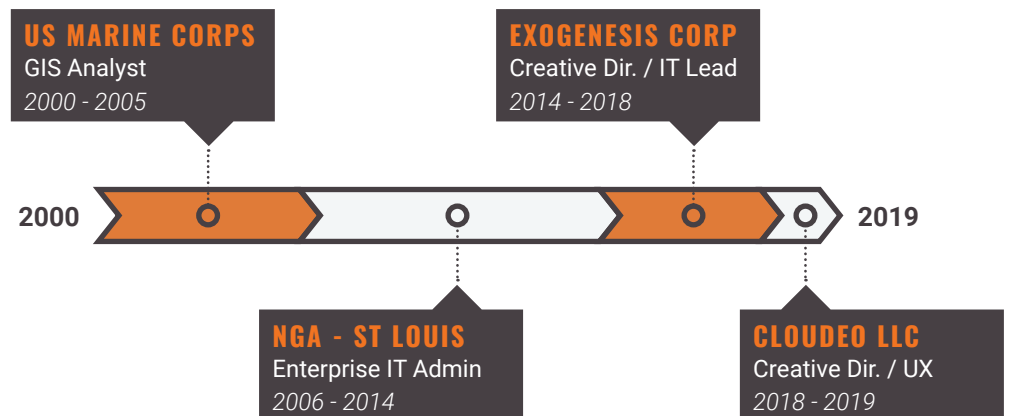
US MARINE CORPS
GIS Analyst
*2000 - 2005*

EXOGENESIS CORP
Creative Dir. / IT Lead
*2014 - 2018*

2000

2019

NGA - ST LOUIS
Enterprise IT Admin
*2006 - 2014*

CLOUDEO LLC
Creative Dir. / UX
*2018 - 2019*